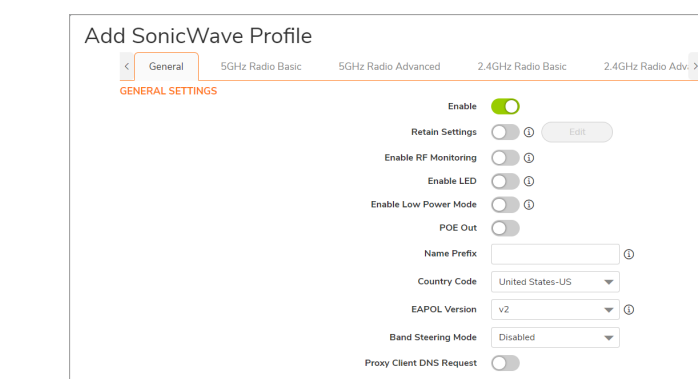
Add SonicWave Profile

<

General

5GHz Radio Basic

5GHz Radio Advanced

2.4GHz Radio Basic

2.4GHz Radio Adv.

>

GENERAL SETTINGS

Enable

Retain Settings

Edit

Enable RF Monitoring

Enable LED

Enable Low Power Mode

POE Out

Name Prefix

Country Code

United States-US

EAPOL Version

v2

Band Steering Mode

Disabled

Proxy Client DNS Request